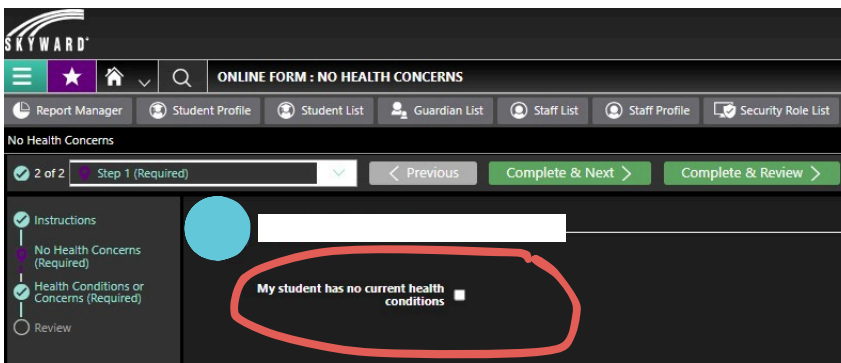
SKYWARD

ONLINE FORM : NO HEALTH CONCERNS

Report Manager
Student Profile
Student List
Guardian List
Staff List
Staff Profile
Security Role List

No Health Concerns

2 of 2
Step 1 (Required)
Previous
Complete & Next
Complete & Review

Instructions
No Health Concerns (Required)
Health Conditions or Concerns (Required)
Review

My student has no current health conditions